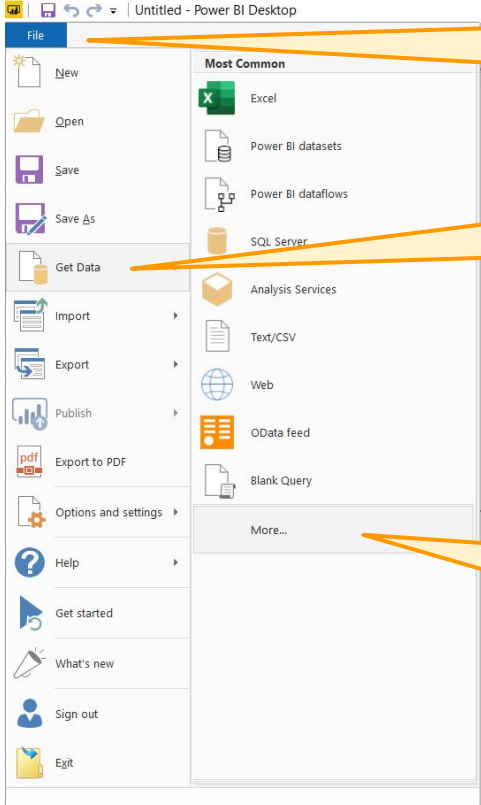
Untitled - Power BI Desktop

File

New

Open

Save

Save As

Get Data

Import

Export

Publish

Export to PDF

Options and settings

Help

Get started

What's new

Sign out

Exit

Most Common

Excel

Power BI datasets

Power BI dataflows

SQL Server

Analysis Services

Text/CSV

Web

OData feed

Blank Query

More...